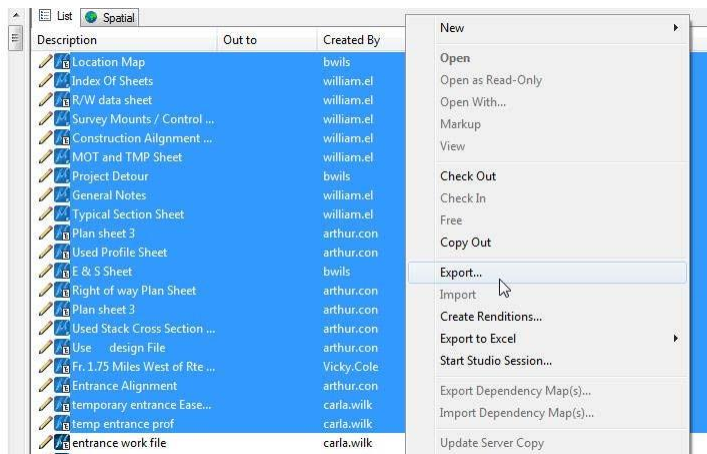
List Spatial

| Description | Out to | Created By |
|---|---|---|
| Location Map | | bwils |
| Index Of Sheets | | william.el |
| R/W data sheet | | william.el |
| Survey Mounts / Control ... | | william.el |
| Construction Ailgnment ... | | william.el |
| MOT and TMP Sheet | | william.el |
| Project Detour | | bwils |
| General Notes | | william.el |
| Typical Section Sheet | | william.el |
| Plan sheet 3 | | arthur.con |
| Used Profile Sheet | | arthur.con |
| E & S Sheet | | bwils |
| Right of way Plan Sheet | | arthur.con |
| Plan sheet 3 | | arthur.con |
| Used Stack Cross Section ... | | arthur.con |
| Use design File | | arthur.con |
| Fr. 1.75 Miles West of Rte ... | | Vicky.Cole |
| Entrance Alignment | | arthur.con |
| temporary entrance Ease... | | carla.wilk |
| temp entrance prof | | carla.wilk |
| entrance work file | | carla.wilk |

New
Open
Open as Read-Only
Open With...
Markup
View
Check Out
Check In
Free
Copy Out
Export...
Import
Create Renditions...
Export to Excel
Start Studio Session...
Export Dependency Map(s)...
Import Dependency Map(s)...
Update Server Copy